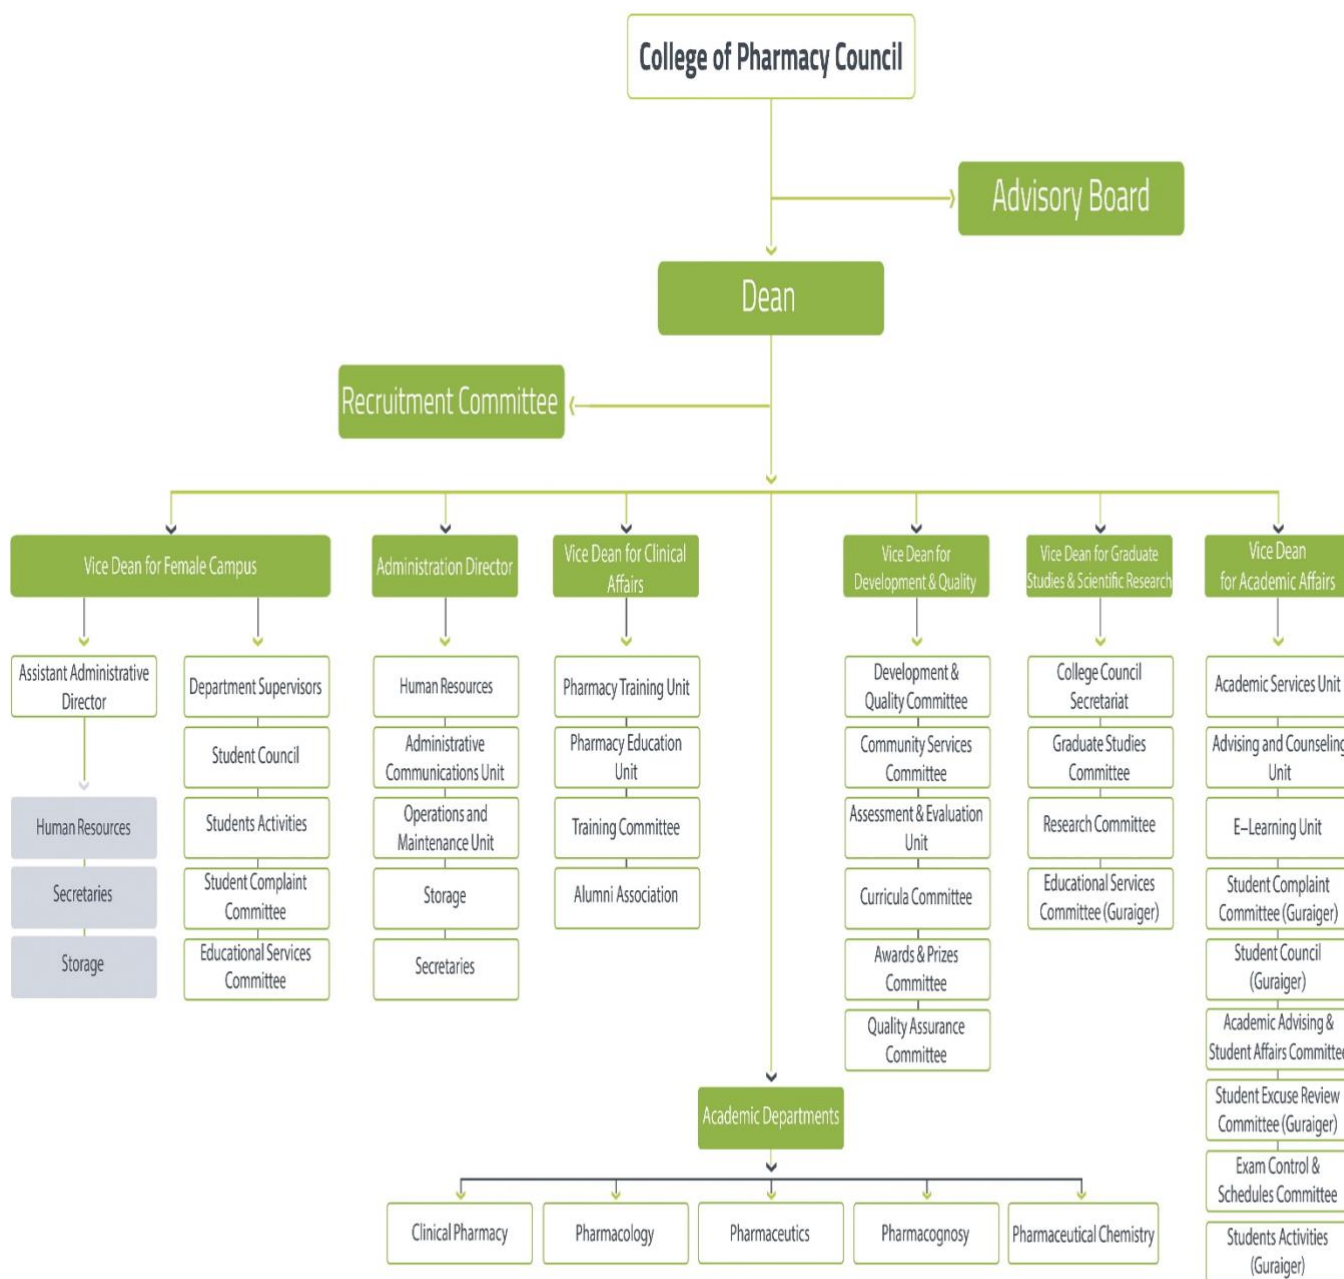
College of Pharmacy Council

Advisory Board

Dean

Recruitment Committee

Vice Dean for Female Campus

Assistant Administrative Director

Human Resources

Secretaries

Storage

Department Supervisors

Student Council

Students Activities

Student Complaint Committee

Educational Services Committee

Administration Director

Human Resources

Administrative Communications Unit

Operations and Maintenance Unit

Storage

Secretaries

Vice Dean for Clinical Affairs

Pharmacy Training Unit

Pharmacy Education Unit

Training Committee

Alumni Association

Vice Dean for Development & Quality

Development & Quality Committee

Community Services Committee

Assessment & Evaluation Unit

Curricula Committee

Awards & Prizes Committee

Quality Assurance Committee

Vice Dean for Graduate Studies & Scientific Research

College Council Secretariat

Graduate Studies Committee

Research Committee

Educational Services Committee (Guraiger)

Vice Dean for Academic Affairs

Academic Services Unit

Advising and Counseling Unit

E-Learning Unit

Student Complaint Committee (Guraiger)

Student Council (Guraiger)

Academic Advising & Student Affairs Committe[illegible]

Student Excuse Review Committee (Guraiger)

Exam Control & Schedules Committee

Students Activities (Guraiger)

Academic Departments

Clinical Pharmacy

Pharmacology

Pharmaceutics

Pharmacognosy

Pharmaceutical Chemistry